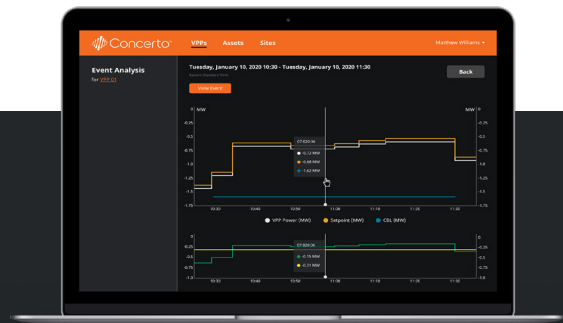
Concerto VPPs Assets Sites Matthew Williams

Event Analysis
for VPP 01

Tuesday, January 10, 2020 10:30 - Tuesday, January 10, 2020 11:30
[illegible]

Back

View Event

MW
0
-0.25
-0.5
-0.75
-1
-1.25
-1.5
-1.75

MW
0
-0.25
-0.5
-0.75
-1
-1.25
-1.5
-1.75

10:30 10:40 10:50 11:00 11:10 11:20 11:30

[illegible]
-0.72 MW
-0.68 MW
-1.62 MW

VPP Power (MW) Setpoint (MW) CBL (MW)

0
-0.25
-0.5
-0.75
-1

0
-0.25
-0.5
-0.75
-1

10:30 10:40 10:50 11:00 11:10 11:20 11:30

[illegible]
-0.15 MW
-0.17 MW